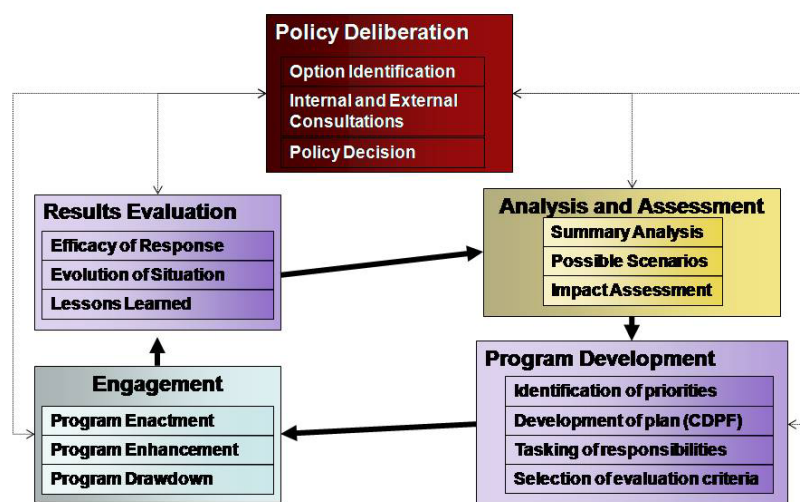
Policy Deliberation

Option Identification

Internal and External Consultations

Policy Decision

Results Evaluation

Efficacy of Response

Evolution of Situation

Lessons Learned

Analysis and Assessment

Summary Analysis

Possible Scenarios

Impact Assessment

Engagement

Program Enactment

Program Enhancement

Program Drawdown

Program Development

Identification of priorities

Development of plan (CDPF)

Tasking of responsibilities

Selection of evaluation criteria